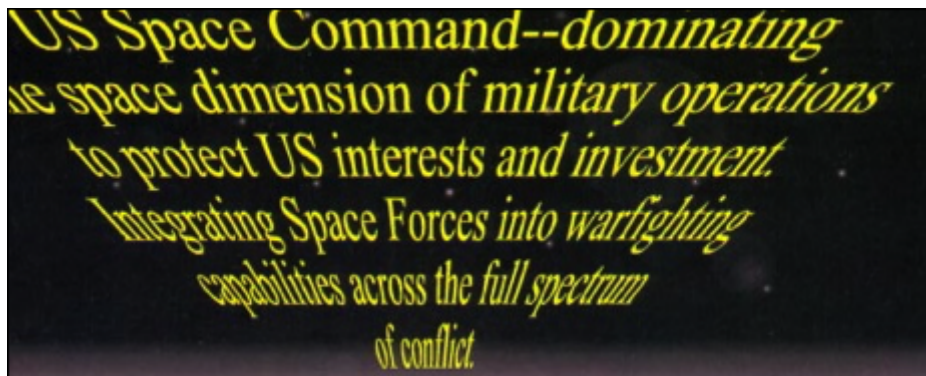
US Space Command--dominating the space dimension of military operations to protect US interests and investment. Integrating Space Forces into warfighting capabilities across the full spectrum of conflict.